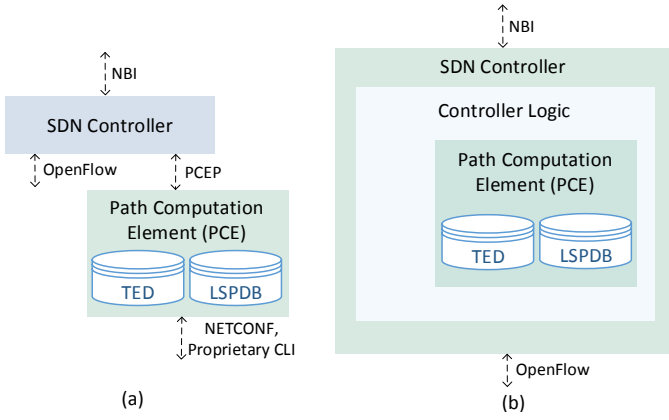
NBI

SDN Controller

OpenFlow

PCEP

Path Computation Element (PCE)

TED

LSPDB

NETCONF, Proprietary CLI

(a)

NBI

SDN Controller

Controller Logic

Path Computation Element (PCE)

TED

LSPDB

OpenFlow

(b)